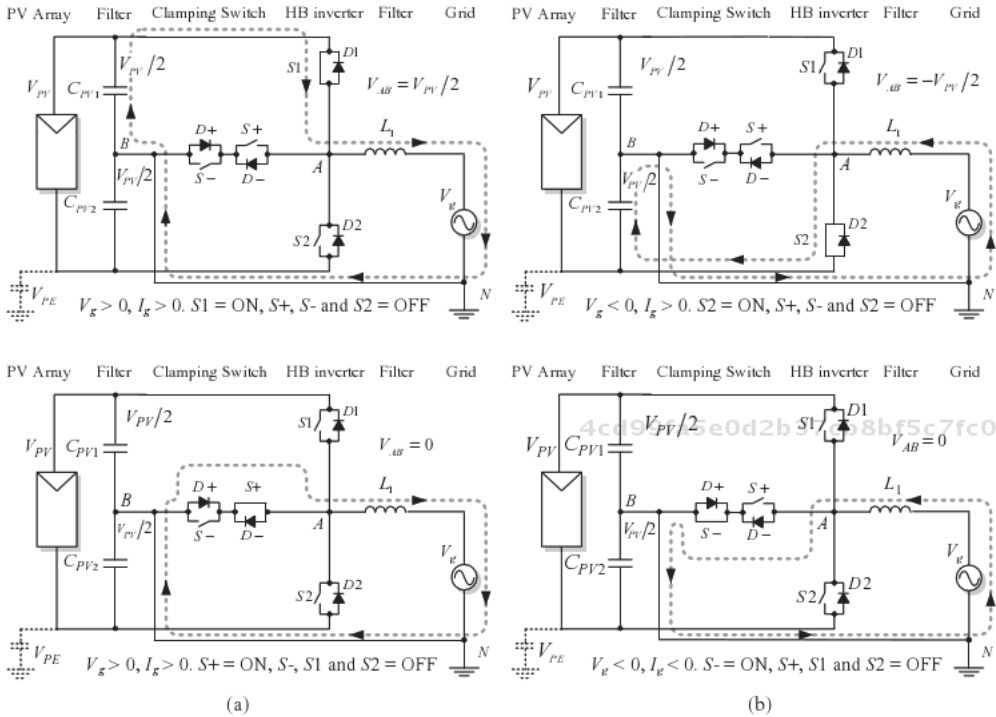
PV Array Filter Clamping Switch HB inverter Filter Grid

$V_{PV}/2$ $V_{PV}$ $C_{PV1}$ $D1$ $S1$ $V_{AB}=V_{PV}/2$ $D+$ $S+$ $B$ $S-$ $D-$ $L_1$ $A$ $V_{PV}/2$ $C_{PV2}$ $V_g$ $D2$ $S2$ $V_{PE}$ $N$

$V_g > 0$, $I_g > 0$. $S1$ = ON, $S$+, $S$- and $S2$ = OFF

PV Array Filter Clamping Switch HB inverter Filter Grid

$V_{PV}/2$ $V_{PV}$ $C_{PV1}$ $D1$ $S1$ $V_{AB}=-V_{PV}/2$ $D+$ $S+$ $B$ $S-$ $D-$ $L_1$ $A$ $V_{PV}/2$ $C_{PV2}$ $V_g$ $D2$ $S2$ $V_{PE}$ $N$

$V_g < 0$, $I_g > 0$. $S2$ = ON, $S$+, $S$- and $S2$ = OFF

PV Array Filter Clamping Switch HB inverter Filter Grid

$V_{PV}/2$ $V_{PV}$ $C_{PV1}$ $D1$ $S1$ $V_{AB}=0$ $D+$ $S+$ $B$ $S-$ $D-$ $L_1$ $A$ $V_{PV}/2$ $C_{PV2}$ $V_g$ $D2$ $S2$ $V_{PE}$ $N$

$V_g > 0$, $I_g > 0$. $S$+ = ON, $S$-, $S1$ and $S2$ = OFF

(a)

PV Array Filter Clamping Switch HB inverter Filter Grid

4cd9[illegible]5e0d2b9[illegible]8bf5c7fc0

$V_{PV}/2$ $V_{PV}$ $C_{PV1}$ $D1$ $S1$ $V_{AB}=0$ $D+$ $S+$ $B$ $S-$ $D-$ $L_1$ $A$ $V_{PV}/2$ $C_{PV2}$ $V_g$ $D2$ $S2$ $V_{PE}$ $N$

$V_g < 0$, $I_g < 0$. $S$- = ON, $S$+, $S1$ and $S2$ = OFF

(b)